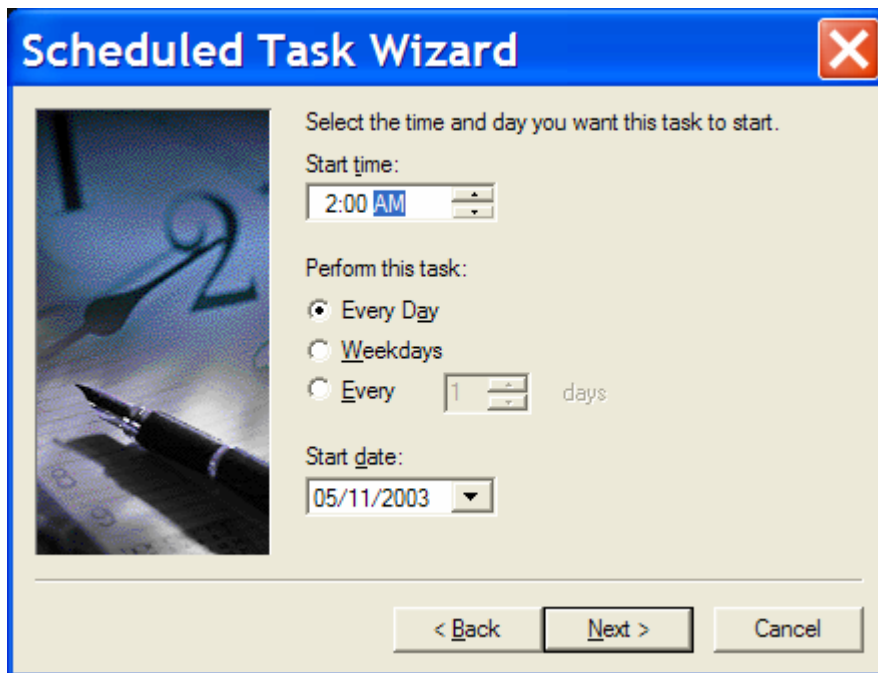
Scheduled Task Wizard

Select the time and day you want this task to start.

Start time:

2:00 AM

Perform this task:

Every Day

Weekdays

Every 1 days

Start date:

05/11/2003

< Back

Next >

Cancel